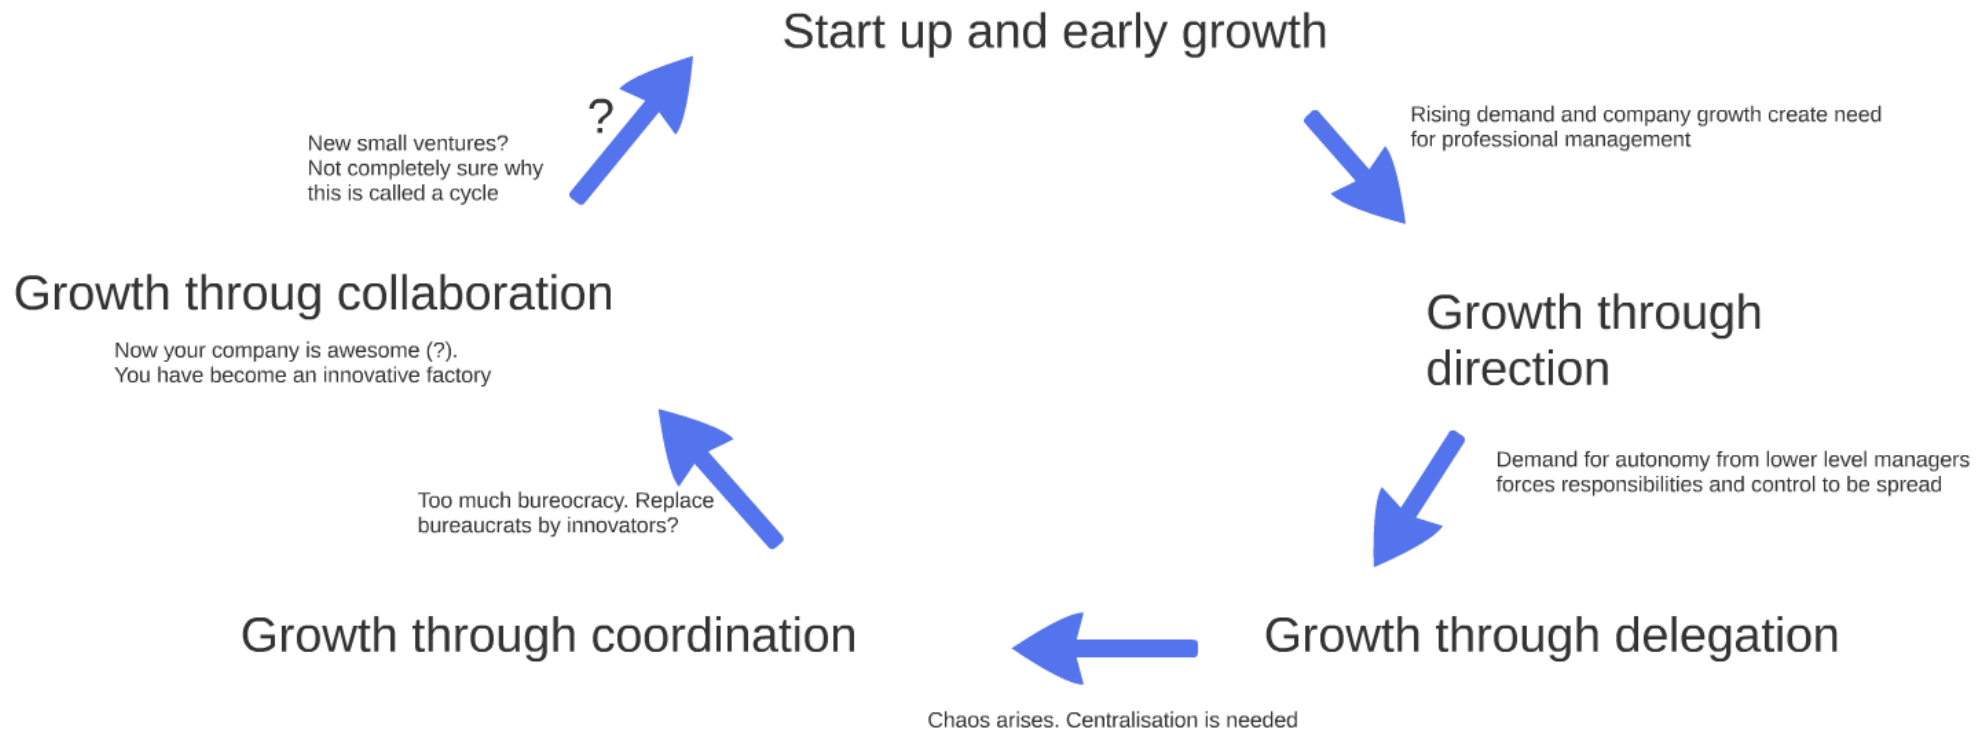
Start up and early growth

Rising demand and company growth create need for professional management

Growth through direction

Demand for autonomy from lower level managers forces responsibilities and control to be spread

Growth through delegation

Chaos arises. Centralisation is needed

Growth through coordination

Too much bureocracy. Replace bureaucrats by innovators?

Growth throug collaboration

Now your company is awesome (?).
You have become an innovative factory

New small ventures?
Not completely sure why this is called a cycle

?